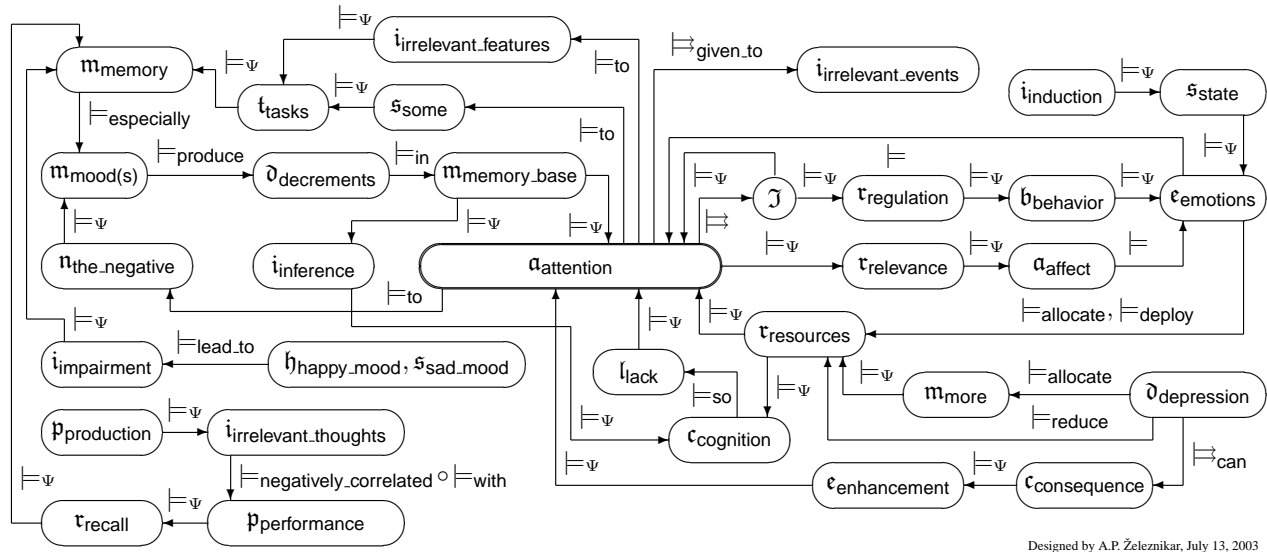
$\models_\Psi$ $\mathfrak{i}_{\text{irrelevant\_features}}$

$\mathfrak{m}_{\text{memory}}$ $\models_\Psi$ $\models_\Psi$ $\mathfrak{t}_{\text{tasks}}$ $\mathfrak{s}_{\text{some}}$ $\models_{\text{to}}$

$\models_{\text{especially}}$

$\mathfrak{m}_{\text{mood(s)}}$ $\models_{\text{produce}}$ $\mathfrak{d}_{\text{decrements}}$ $\models_{\text{in}}$ $\mathfrak{m}_{\text{memory\_base}}$ $\models_{\text{to}}$

$\models_\Psi$ $\models_\Psi$ $\models_\Psi$

$\mathfrak{n}_{\text{the\_negative}}$ $\mathfrak{i}_{\text{inference}}$ $\mathfrak{a}_{\text{attention}}$

$\models_{\text{to}}$

$\models_\Psi$

$\mathfrak{i}_{\text{impairment}}$ $\models_{\text{lead\_to}}$ $\mathfrak{h}_{\text{happy\_mood}}, \mathfrak{s}_{\text{sad\_mood}}$

$\mathfrak{p}_{\text{production}}$ $\models_\Psi$ $\mathfrak{i}_{\text{irrelevant\_thoughts}}$

$\models_{\text{negatively\_correlated}} \circ \models_{\text{with}}$

$\models_\Psi$ $\mathfrak{r}_{\text{recall}}$ $\models_\Psi$ $\mathfrak{p}_{\text{performance}}$

$\models\!\!\!\Rightarrow_{\text{given\_to}}$ $\mathfrak{i}_{\text{irrelevant\_events}}$

$\mathfrak{i}_{\text{induction}}$ $\models_\Psi$ $\mathfrak{s}_{\text{state}}$

$\models_\Psi$

$\models_\Psi$ $\mathfrak{I}$ $\models_\Psi$ $\mathfrak{r}_{\text{regulation}}$ $\models$ $\models_\Psi$ $\mathfrak{b}_{\text{behavior}}$ $\models_\Psi$ $\mathfrak{e}_{\text{emotions}}$

$\models\!\!\!\Rightarrow$

$\models_\Psi$ $\mathfrak{r}_{\text{relevance}}$ $\models_\Psi$ $\mathfrak{a}_{\text{affect}}$ $\models$

$\models_\Psi$ $\models_{\text{allocate}}, \models_{\text{deploy}}$

$\models_\Psi$ $\mathfrak{r}_{\text{resources}}$

$\mathfrak{l}_{\text{lack}}$ $\models_\Psi$ $\models_\Psi$ $\mathfrak{m}_{\text{more}}$ $\models_{\text{allocate}}$ $\mathfrak{d}_{\text{depression}}$

$\models_{\text{so}}$ $\models_\Psi$ $\models_{\text{reduce}}$

$\models_\Psi$ $\mathfrak{c}_{\text{cognition}}$

$\models_\Psi$ $\models_\Psi$ $\models\!\!\!\Rightarrow_{\text{can}}$

$\mathfrak{e}_{\text{enhancement}}$ $\mathfrak{c}_{\text{consequence}}$

Designed by A.P. Železnikar, July 13, 2003